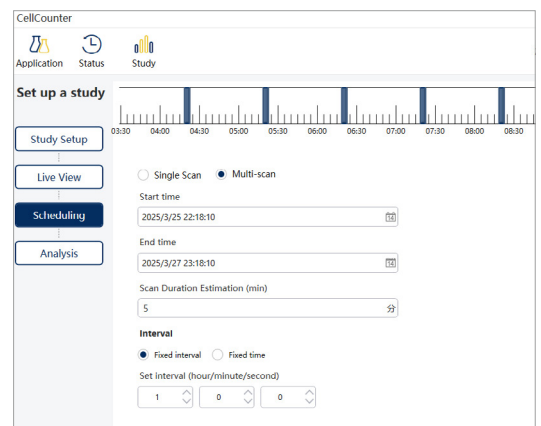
CellCounter

Application Status Study

Set up a study

03:30 04:00 04:30 05:00 05:30 06:00 06:30 07:00 07:30 08:00 08:30

Study Setup

Live View

Scheduling

Analysis

Single Scan Multi-scan

Start time

2025/3/25 22:18:10

End time

2025/3/27 23:18:10

Scan Duration Estimation (min)

5

分

Interval

Fixed interval Fixed time

Set interval (hour/minute/second)

1

0

0